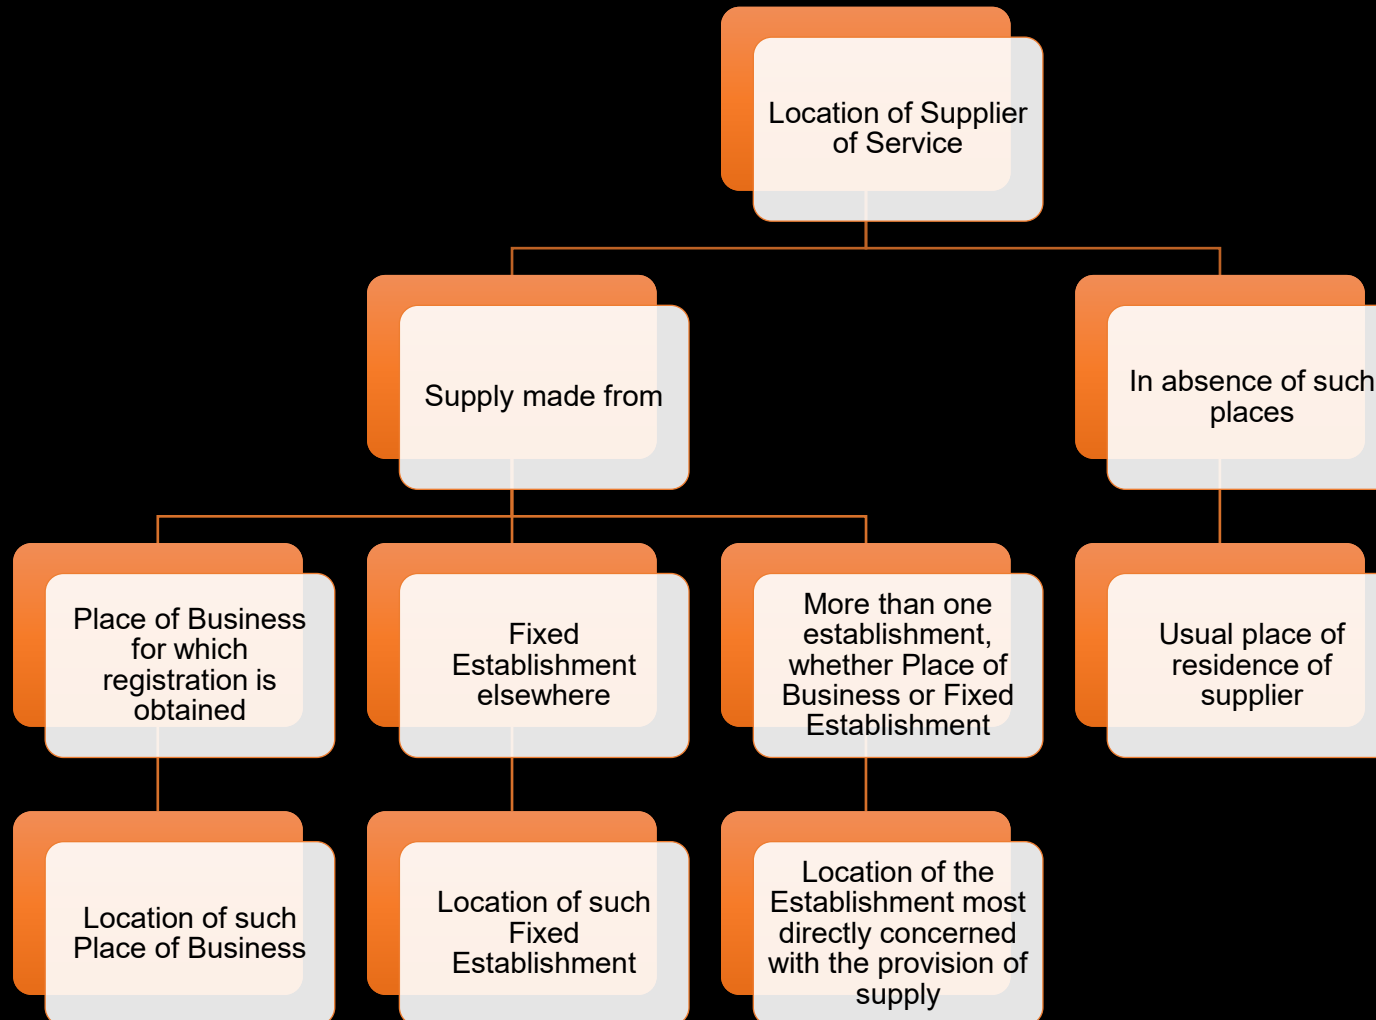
Location of Supplier of Service

Supply made from

In absence of such places

Place of Business for which registration is obtained

Fixed Establishment elsewhere

More than one establishment, whether Place of Business or Fixed Establishment

Usual place of residence of supplier

Location of such Place of Business

Location of such Fixed Establishment

Location of the Establishment most directly concerned with the provision of supply